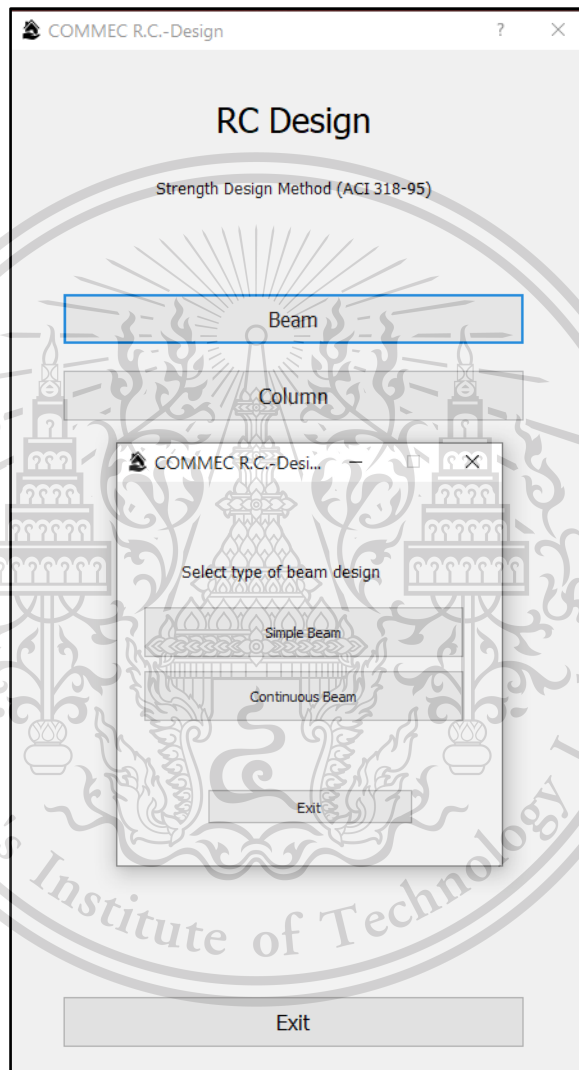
COMMEC R.C.-Design ? ×

RC Design

Strength Design Method (ACI 318-95)

Beam

Column

COMMEC R.C.-Desi... – □ ×

Select type of beam design

Simple Beam

Continuous Beam

Exit

Institute of Technology

Exit